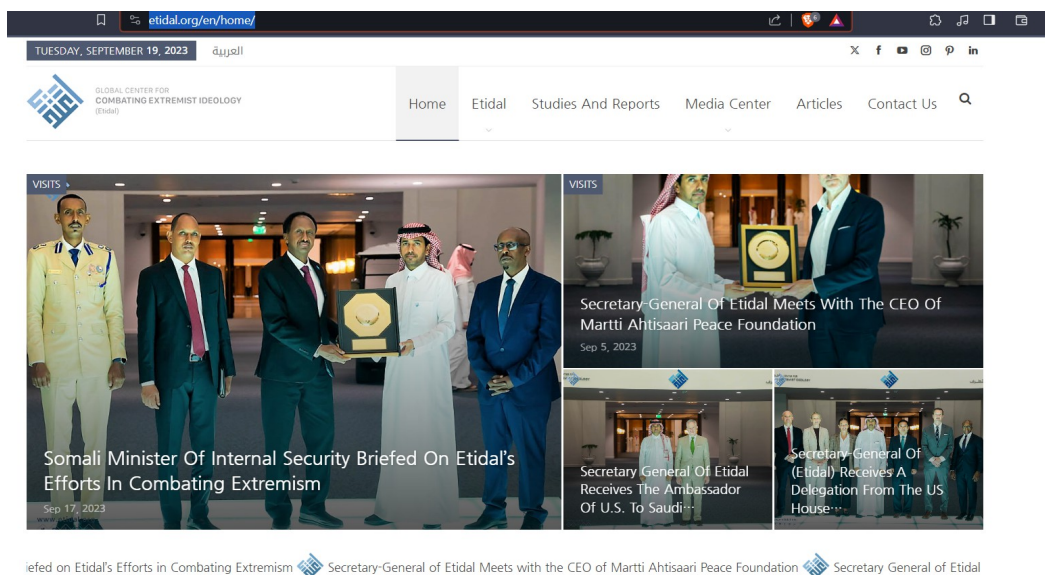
etidal.org/en/home/

TUESDAY, SEPTEMBER 19, 2023 العربية

GLOBAL CENTER FOR COMBATING EXTREMIST IDEOLOGY (Etidal)

Home Etidal Studies And Reports Media Center Articles Contact Us

VISITS

Somali Minister Of Internal Security Briefed On Etidal's Efforts In Combating Extremism

Sep 17, 2023

VISITS

Secretary-General Of Etidal Meets With The CEO Of Martti Ahtisaari Peace Foundation

Sep 5, 2023

Secretary General Of Etidal Receives The Ambassador Of U.S. To Saudi…

Secretary-General Of (Etidal) Receives A Delegation From The US House…

iefed on Etidal's Efforts in Combating Extremism Secretary-General of Etidal Meets with the CEO of Martti Ahtisaari Peace Foundation Secretary General of Etidal